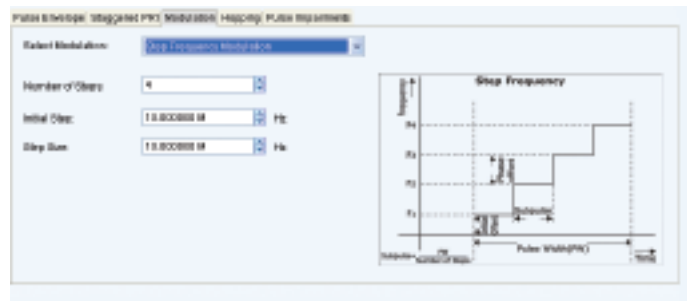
Pulse Envelope | Staggered PRI | Modulation | Hopping | Pulse Impairments

Select Modulation: Step Frequency Modulation

Number of Steps: 4

Initial Step: 10.000000 M Hz

Step Size: 10.000000 M Hz

Step Frequency

Frequency

F4

F3

F2

F1

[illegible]

Pulse Width(PW)

Time